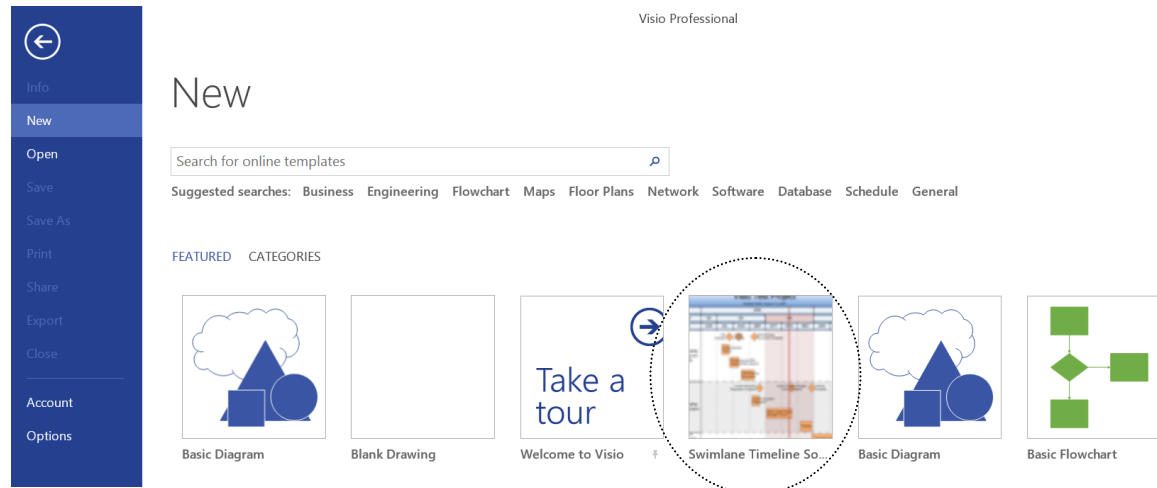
Visio Professional

Info
New
Open
Save
Save As
Print
Share
Export
Close
Account
Options

New

Search for online templates

Suggested searches: Business Engineering Flowchart Maps Floor Plans Network Software Database Schedule General

FEATURED CATEGORIES

Basic Diagram

Blank Drawing

Take a tour
Welcome to Visio

Swimlane Timeline So...

Basic Diagram

Basic Flowchart